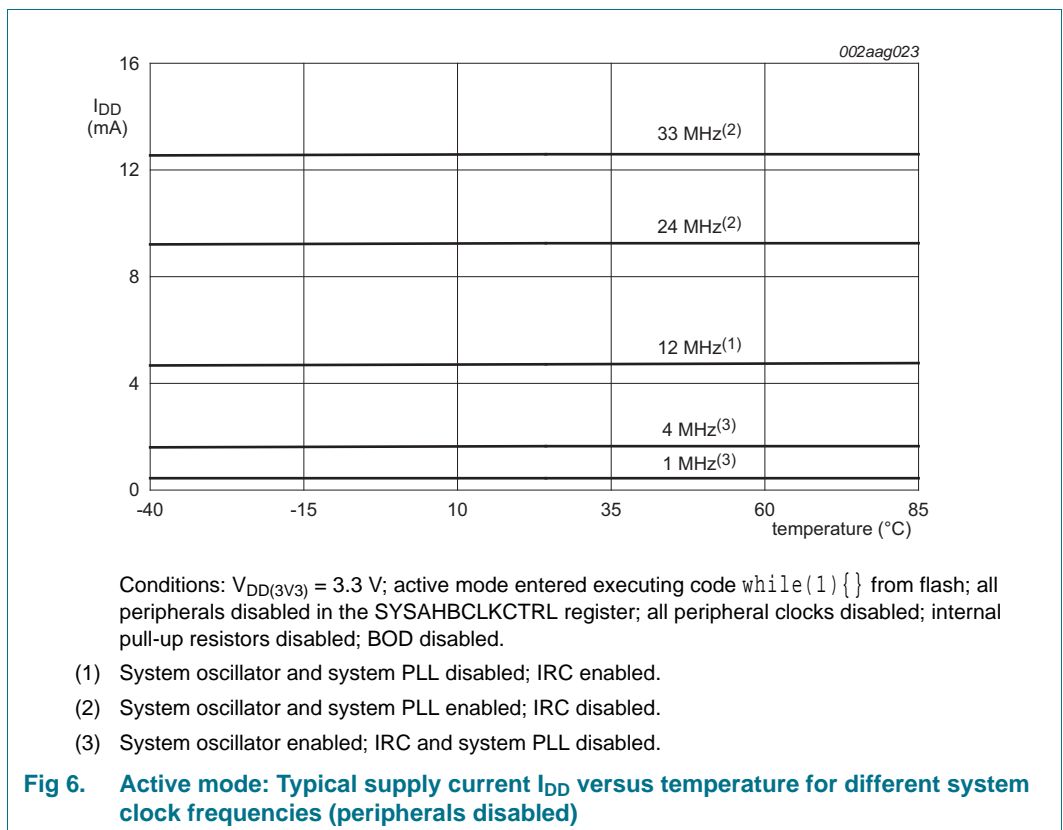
002aag023

16

$I_{DD}$
(mA)

33 MHz$^{(2)}$

12

24 MHz$^{(2)}$

8

12 MHz$^{(1)}$

4

4 MHz$^{(3)}$

1 MHz$^{(3)}$

0

-40 -15 10 35 60 85

temperature (°C)

Conditions: $V_{DD(3V3)}$ = 3.3 V; active mode entered executing code while(1){} from flash; all peripherals disabled in the SYSAHBCLKCTRL register; all peripheral clocks disabled; internal pull-up resistors disabled; BOD disabled.

(1) System oscillator and system PLL disabled; IRC enabled.

(2) System oscillator and system PLL enabled; IRC disabled.

(3) System oscillator enabled; IRC and system PLL disabled.

Fig 6. Active mode: Typical supply current $I_{DD}$ versus temperature for different system clock frequencies (peripherals disabled)